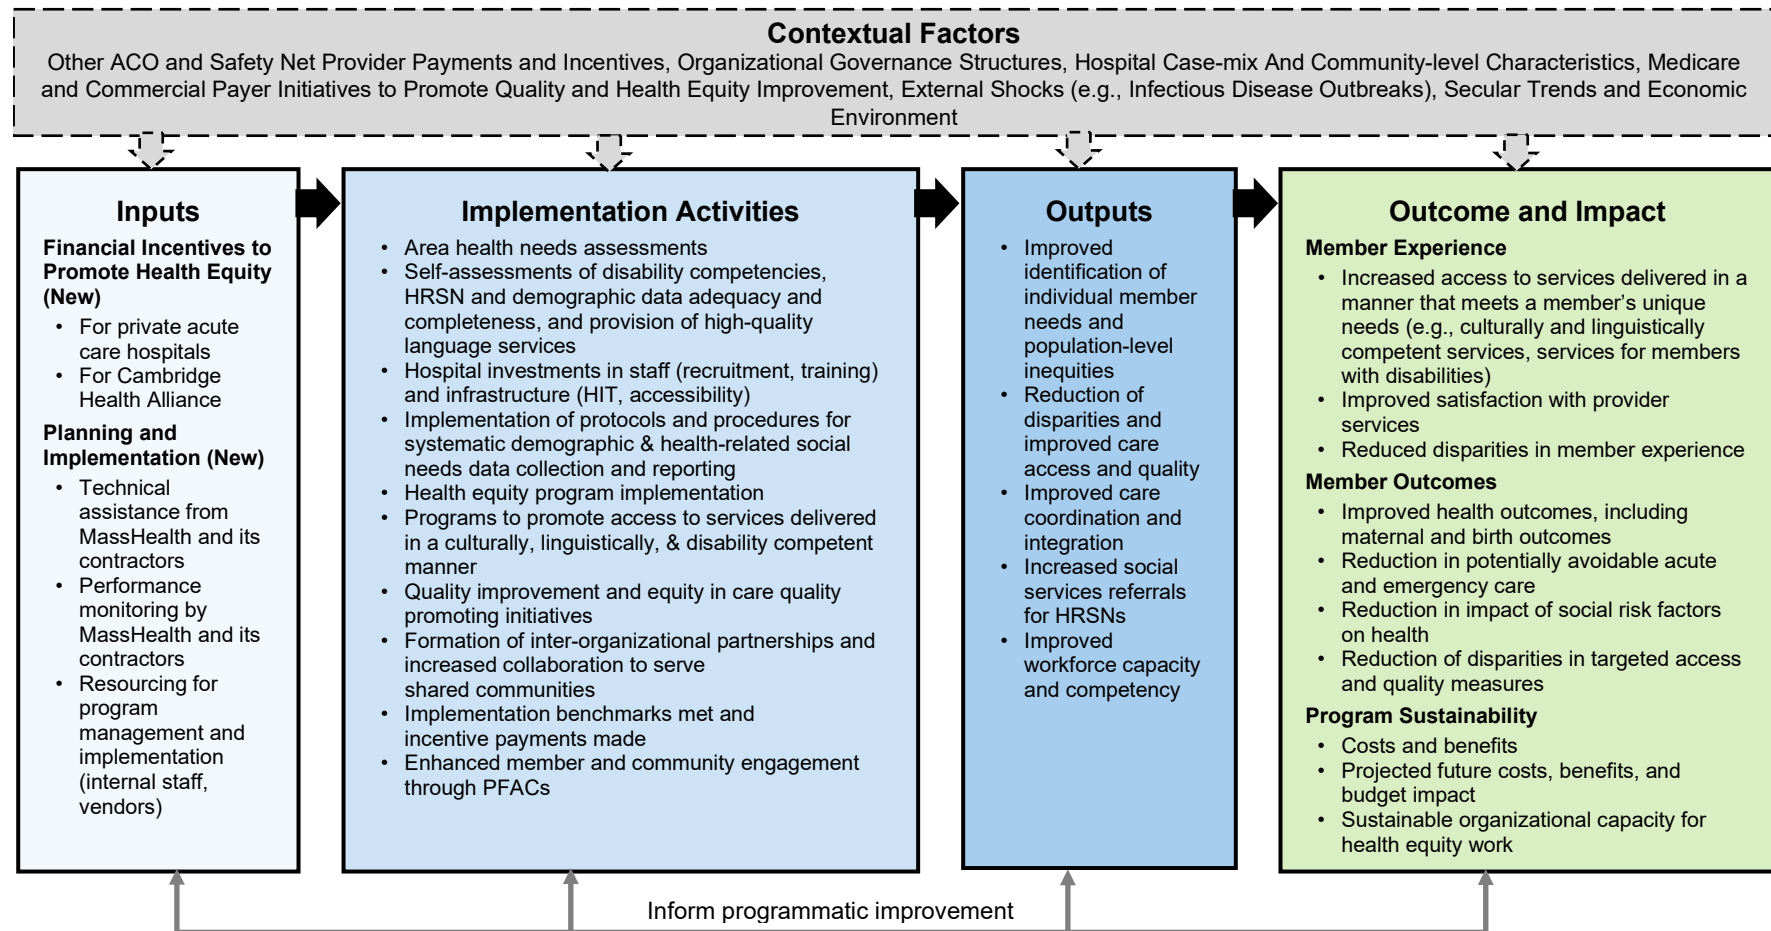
**Contextual Factors**

Other ACO and Safety Net Provider Payments and Incentives, Organizational Governance Structures, Hospital Case-mix And Community-level Characteristics, Medicare and Commercial Payer Initiatives to Promote Quality and Health Equity Improvement, External Shocks (e.g., Infectious Disease Outbreaks), Secular Trends and Economic Environment

**Inputs**

**Financial Incentives to Promote Health Equity (New)**
- For private acute care hospitals
- For Cambridge Health Alliance

**Planning and Implementation (New)**
- Technical assistance from MassHealth and its contractors
- Performance monitoring by MassHealth and its contractors
- Resourcing for program management and implementation (internal staff, vendors)

**Implementation Activities**

- Area health needs assessments
- Self-assessments of disability competencies, HRSN and demographic data adequacy and completeness, and provision of high-quality language services
- Hospital investments in staff (recruitment, training) and infrastructure (HIT, accessibility)
- Implementation of protocols and procedures for systematic demographic & health-related social needs data collection and reporting
- Health equity program implementation
- Programs to promote access to services delivered in a culturally, linguistically, & disability competent manner
- Quality improvement and equity in care quality promoting initiatives
- Formation of inter-organizational partnerships and increased collaboration to serve shared communities
- Implementation benchmarks met and incentive payments made
- Enhanced member and community engagement through PFACs

**Outputs**

- Improved identification of individual member needs and population-level inequities
- Reduction of disparities and improved care access and quality
- Improved care coordination and integration
- Increased social services referrals for HRSNs
- Improved workforce capacity and competency

**Outcome and Impact**

**Member Experience**
- Increased access to services delivered in a manner that meets a member's unique needs (e.g., culturally and linguistically competent services, services for members with disabilities)
- Improved satisfaction with provider services
- Reduced disparities in member experience

**Member Outcomes**
- Improved health outcomes, including maternal and birth outcomes
- Reduction in potentially avoidable acute and emergency care
- Reduction in impact of social risk factors on health
- Reduction of disparities in targeted access and quality measures

**Program Sustainability**
- Costs and benefits
- Projected future costs, benefits, and budget impact
- Sustainable organizational capacity for health equity work

Inform programmatic improvement